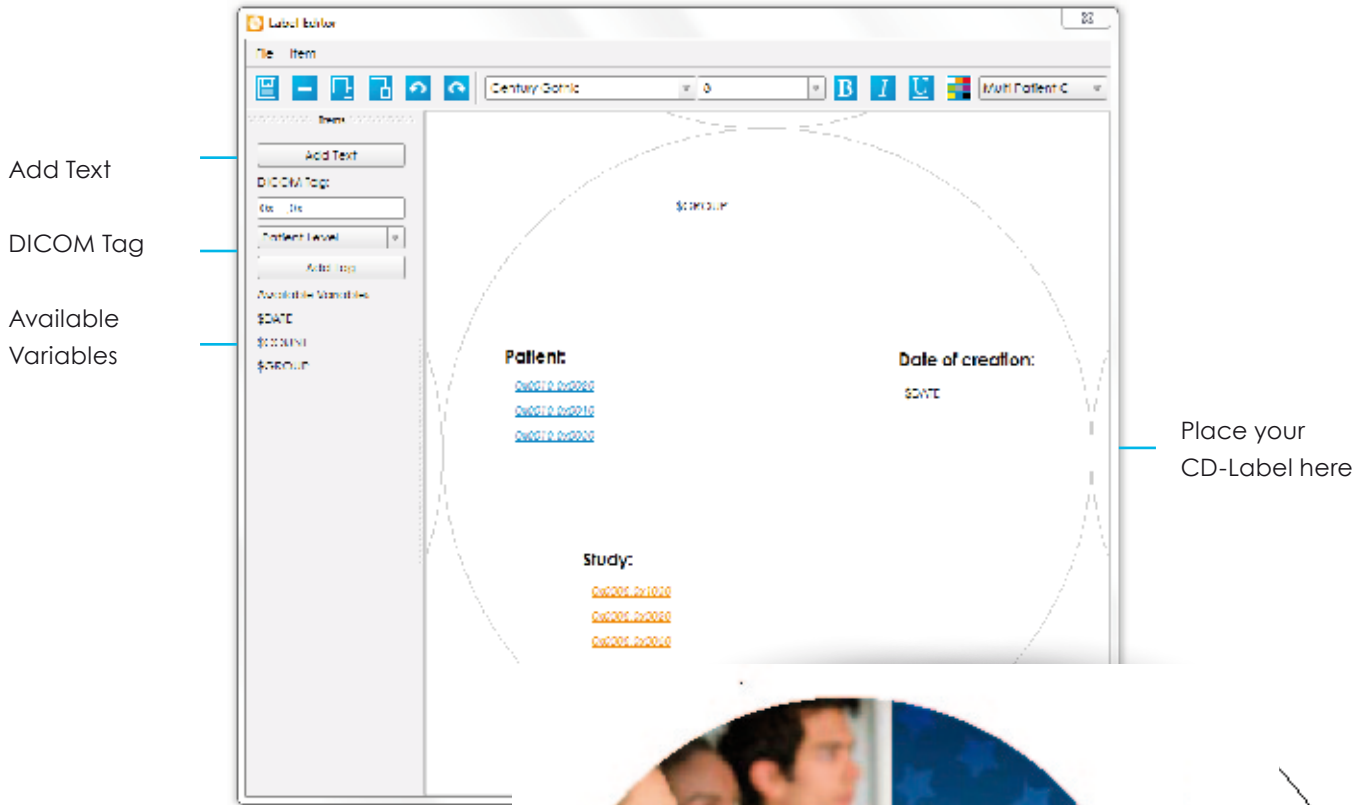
Label Editor

File Item

Century Gothic

8

Multi Patient C

Item

Add Text

DICOM Tag:

0x 0x

Patient Level

Add tag

Available Variables

$DATE

$COUNT

$GROUP

$GROUP

Patient:

0x0010 0x0010

0x0010 0x0010

0x0010 0x0020

Date of creation:

$DATE

Study:

0x0008 0x1030

0x0008 0x0020

0x0008 0x0030

Add Text

DICOM Tag

Available Variables

Place your CD-Label here